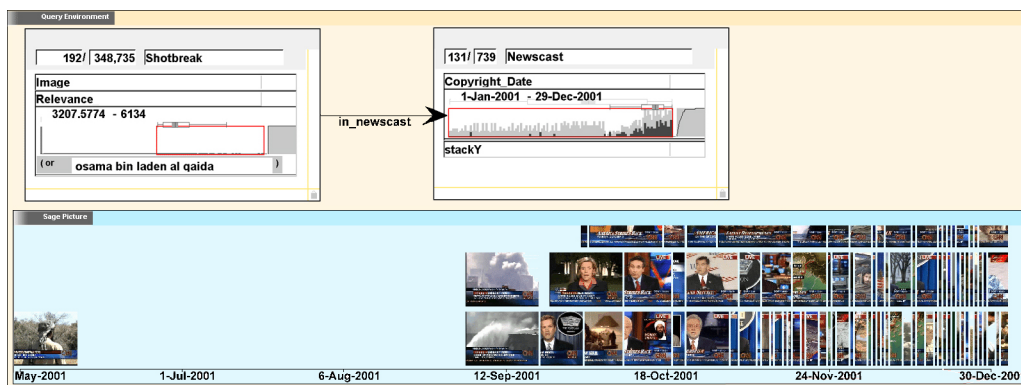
Query Environment

192/ 348,735 Shotbreak

Image

Relevance

3207.5774 - 6134

( or osama bin laden al qaida )

in_newscast

131/ 739 Newscast

Copyright_Date

1-Jan-2001 - 29-Dec-2001

stackY

Sage Picture

May-2001 1-Jul-2001 6-Aug-2001 12-Sep-2001 18-Oct-2001 24-Nov-2001 30-Dec-200